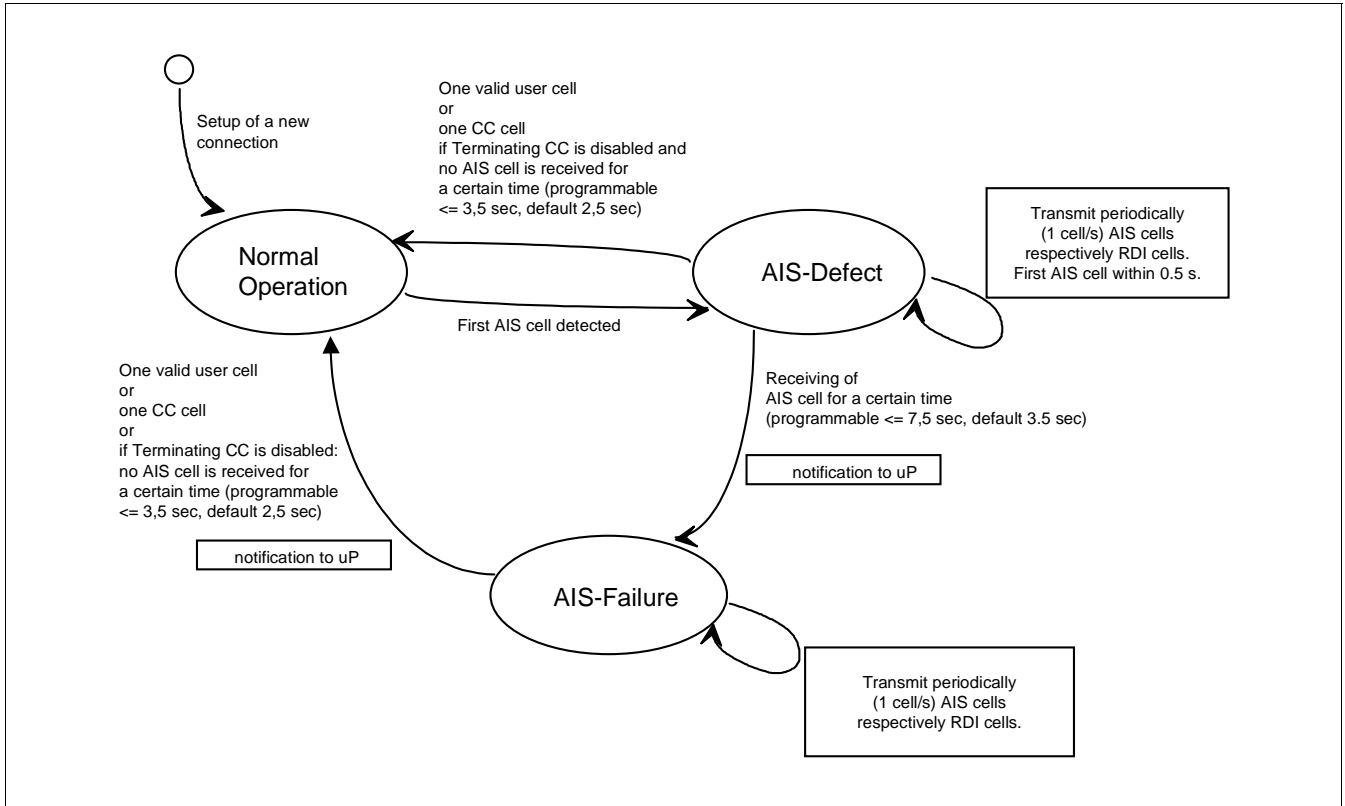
Setup of a new connection

One valid user cell
or
one CC cell
if Terminating CC is disabled and no AIS cell is received for a certain time (programmable <= 3,5 sec, default 2,5 sec)

Transmit periodically (1 cell/s) AIS cells respectively RDI cells. First AIS cell within 0.5 s.

Normal Operation

AIS-Defect

First AIS cell detected

One valid user cell
or
one CC cell
or
if Terminating CC is disabled: no AIS cell is received for a certain time (programmable <= 3,5 sec, default 2,5 sec)

Receiving of AIS cell for a certain time (programmable <= 7,5 sec, default 3.5 sec)

notification to uP

notification to uP

AIS-Failure

Transmit periodically (1 cell/s) AIS cells respectively RDI cells.